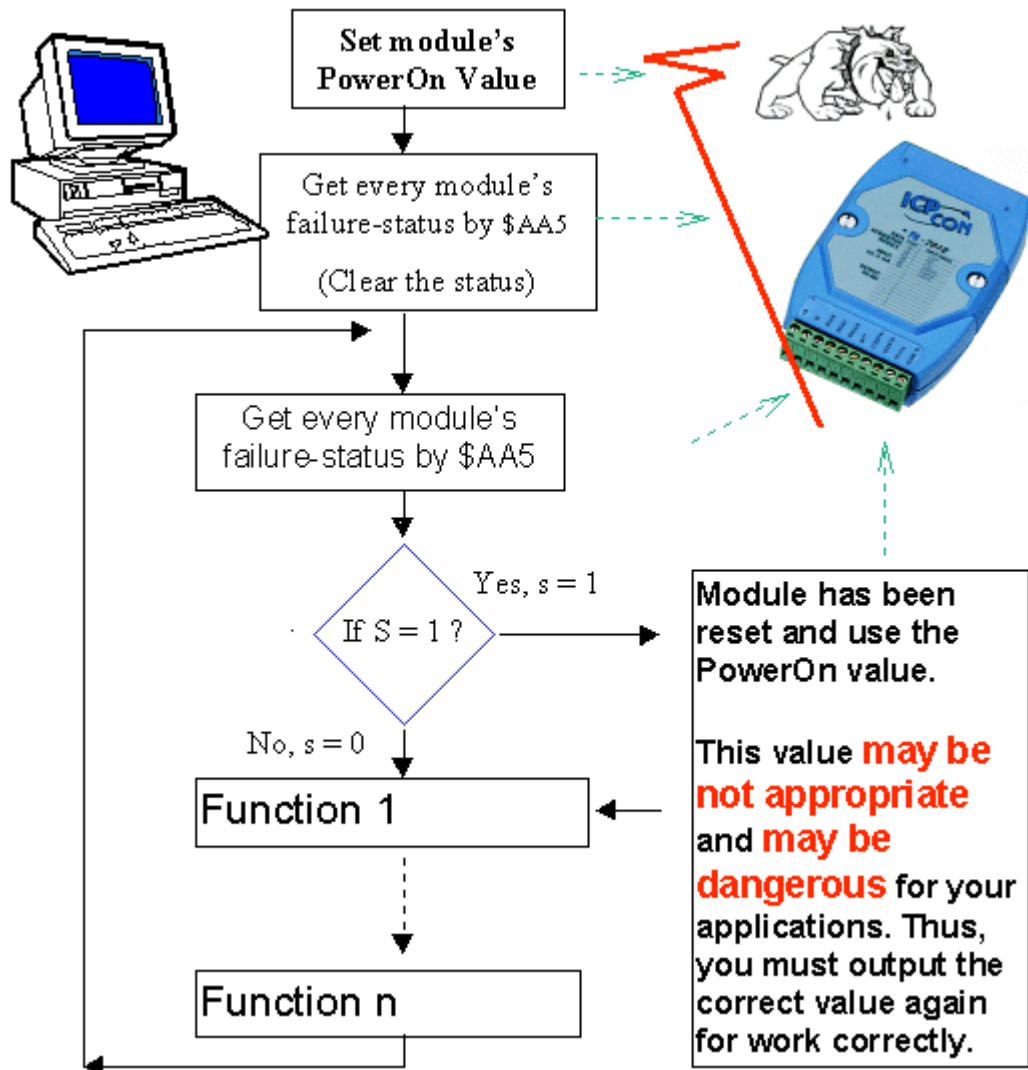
Set module's PowerOn Value

Get every module's failure-status by \$AA5

(Clear the status)

Get every module's failure-status by \$AA5

If S = 1 ?

Yes, s = 1

No, s = 0

Function 1

Function n

ICP CON

Module has been reset and use the PowerOn value.

This value may be not appropriate and may be dangerous for your applications. Thus, you must output the correct value again for work correctly.